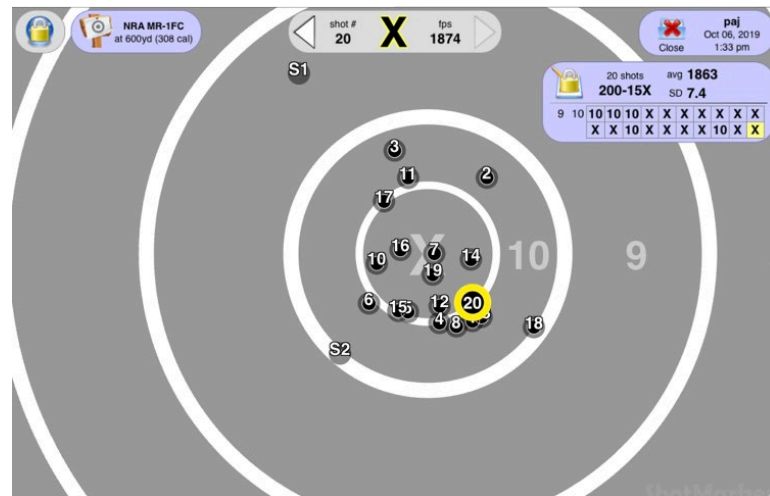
NRA MR-1FC
at 600yd (308 cal)

shot #
20
X
fps
1874

paj
Oct 06, 2019
1:33 pm
Close

20 shots
200-15X
avg 1863
SD 7.4

| 9 | 10 | 10 | 10 | 10 | X | X | X | X | X | X |
|---|---|---|---|---|---|---|---|---|---|---|
| | X | X | 10 | X | X | X | X | 10 | X | X |

S1
3
11
2
17
16
7
14
10
19
X
10
9
6
15
5
12
20
4
8
18
S2